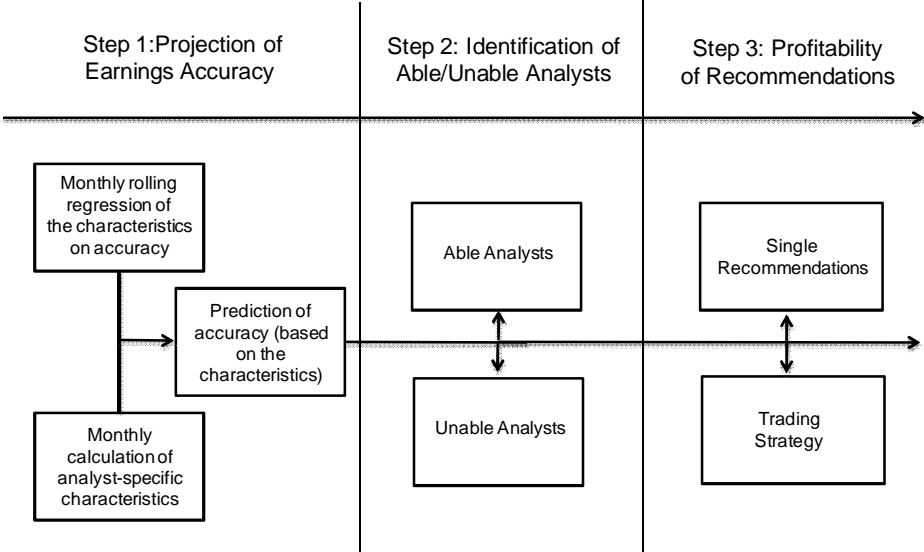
Step 1:Projection of Earnings Accuracy

Step 2: Identification of Able/Unable Analysts

Step 3: Profitability of Recommendations

Monthly rolling regression of the characteristics on accuracy

Prediction of accuracy (based on the characteristics)

Monthly calculation of analyst-specific characteristics

Able Analysts

Unable Analysts

Single Recommendations

Trading Strategy